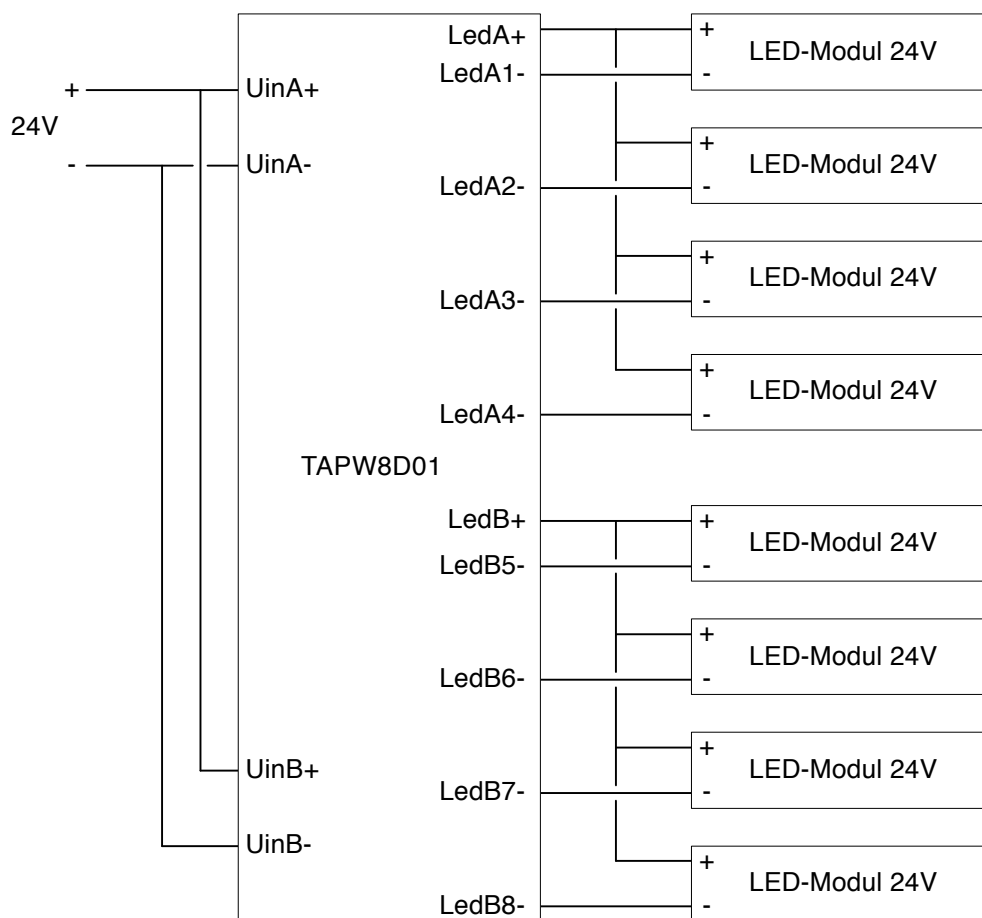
+
24V
-

UinA+
UinA-

UinB+
UinB-

TAPW8D01

LedA+
LedA1-
LedA2-
LedA3-
LedA4-

LedB+
LedB5-
LedB6-
LedB7-
LedB8-

+
-
LED-Modul 24V

+
-
LED-Modul 24V

+
-
LED-Modul 24V

+
-
LED-Modul 24V

+
-
LED-Modul 24V

+
-
LED-Modul 24V

+
-
LED-Modul 24V

+
-
LED-Modul 24V